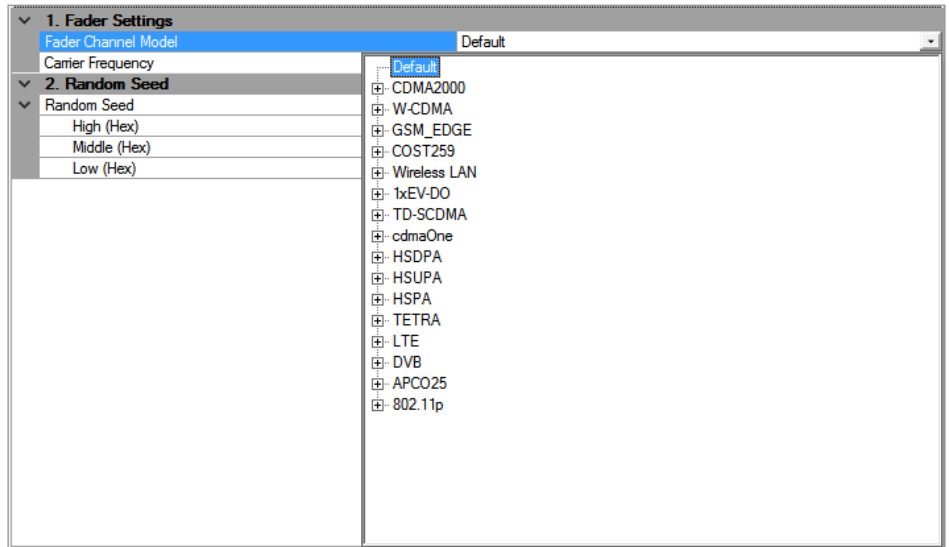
1. Fader Settings
Fader Channel Model | Default
Carrier Frequency
2. Random Seed
Random Seed
High (Hex)
Middle (Hex)
Low (Hex)

Default
CDMA2000
W-CDMA
GSM_EDGE
COST259
Wireless LAN
1xEV-DO
TD-SCDMA
cdmaOne
HSDPA
HSUPA
HSPA
TETRA
LTE
DVB
APCO25
802.11p